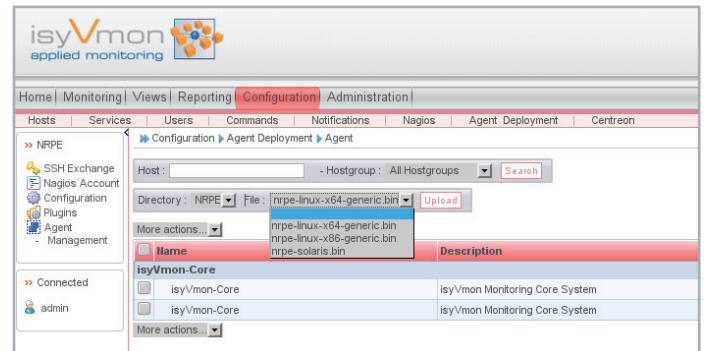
isyVmon
applied monitoring

Home | Monitoring | Views | Reporting | Configuration | Administration |

Hosts | Services | Users | Commands | Notifications | Nagios | Agent Deployment | Centreon

» NRPE

SSH Exchange
Nagios Account
Configuration
Plugins
Agent
- Management

» Connected

admin

» Configuration ▸ Agent Deployment ▸ Agent

Host : - Hostgroup : All Hostgroups Search

Directory : NRPE File : nrpe-linux-x64-generic.bin Upload

nrpe-linux-x64-generic.bin
nrpe-linux-x86-generic.bin
nrpe-solaris.bin

More actions...

| | Name | Description |
|---|---|---|
| isyVmon-Core | | |
| | isyVmon-Core | isyVmon Monitoring Core System |
| | isyVmon-Core | isyVmon Monitoring Core System |

More actions...